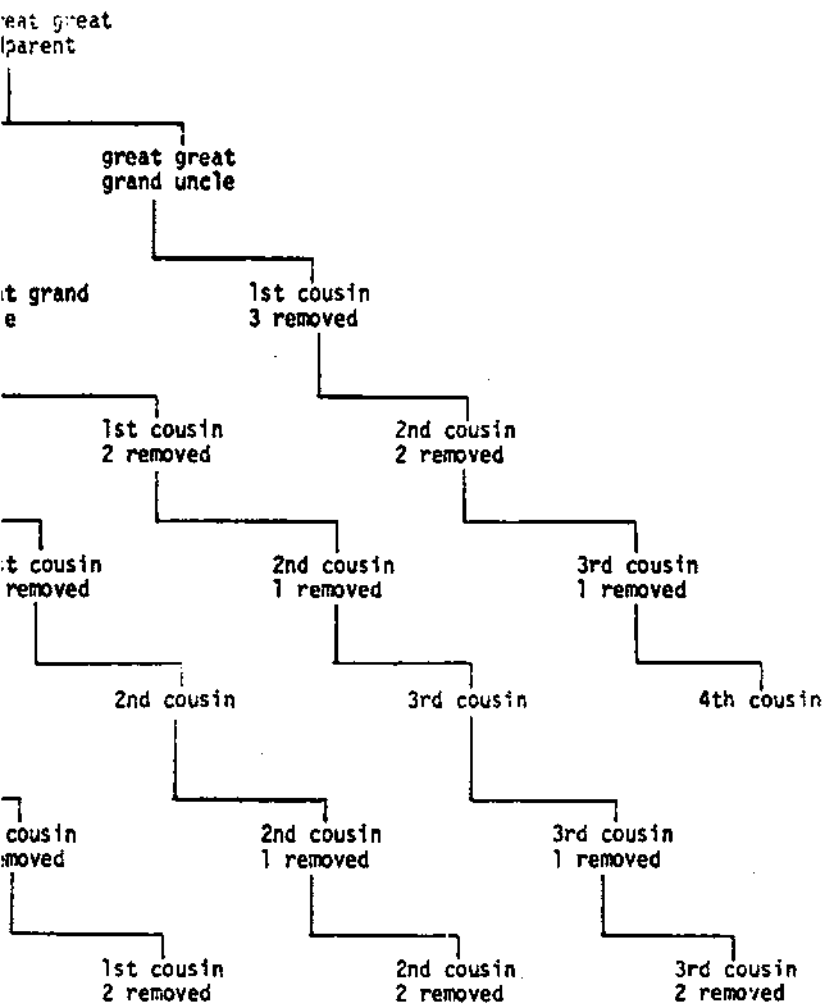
reat great
lparent

great great
grand uncle

t grand
e

1st cousin
3 removed

1st cousin
2 removed

2nd cousin
2 removed

t cousin
removed

2nd cousin
1 removed

3rd cousin
1 removed

2nd cousin

3rd cousin

4th cousin

cousin
moved

2nd cousin
1 removed

3rd cousin
1 removed

1st cousin
2 removed

2nd cousin
2 removed

3rd cousin
2 removed